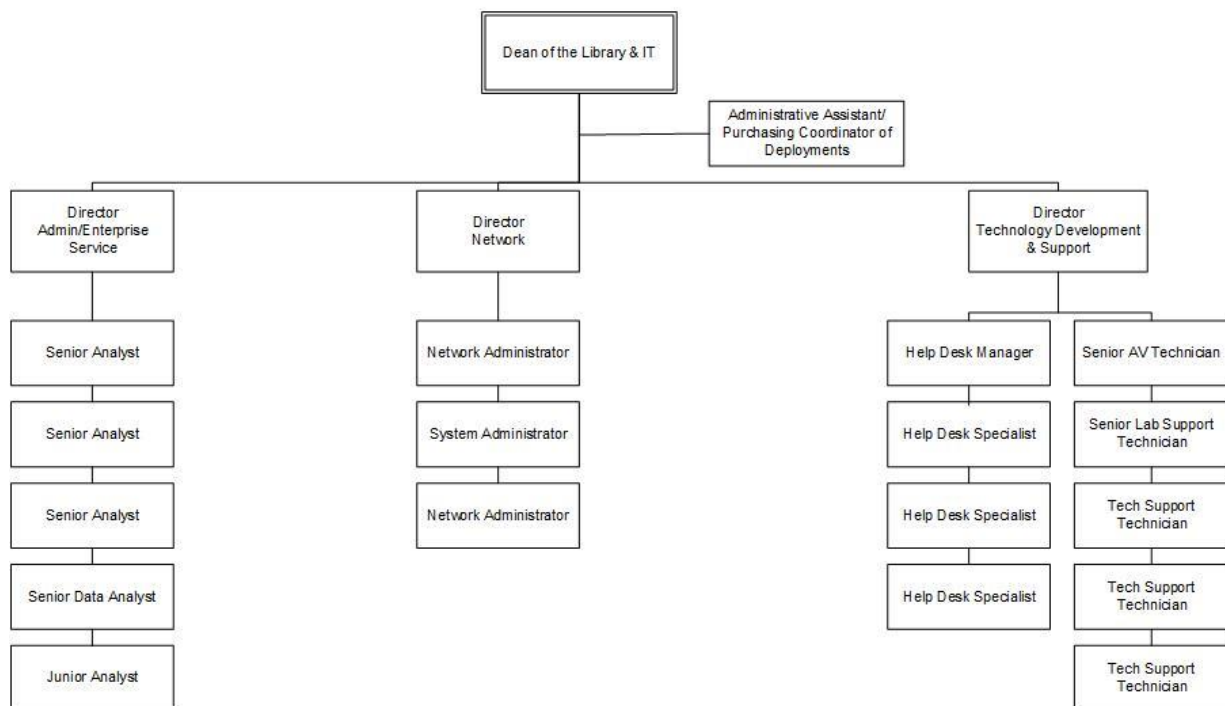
Dean of the Library & IT

Administrative Assistant/ Purchasing Coordinator of Deployments

Director Admin/Enterprise Service

Director Network

Director Technology Development & Support

Senior Analyst

Senior Analyst

Senior Analyst

Senior Data Analyst

Junior Analyst

Network Administrator

System Administrator

Network Administrator

Help Desk Manager

Help Desk Specialist

Help Desk Specialist

Help Desk Specialist

Senior AV Technician

Senior Lab Support Technician

Tech Support Technician

Tech Support Technician

Tech Support Technician